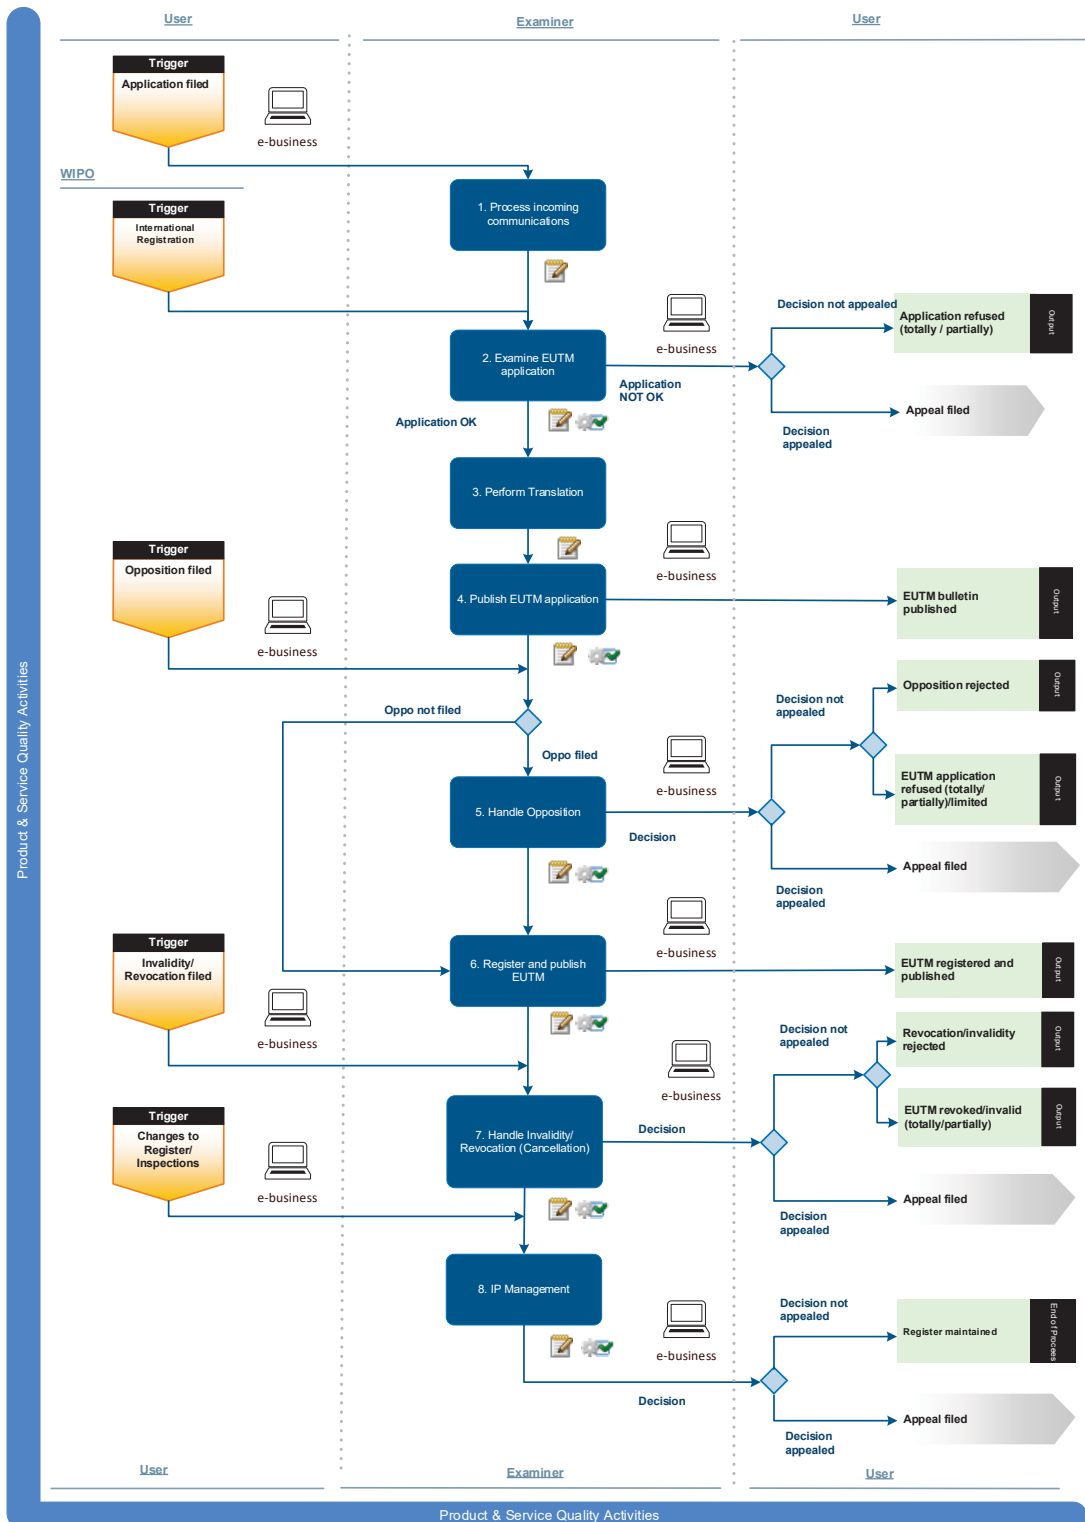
User

Examiner

User

Trigger
Application filed

e-business

WIPO

Trigger
International Registration

1. Process incoming communications

e-business

Decision not appealed

Application refused (totally / partially)

Output

2. Examine EUTM application

e-business

Application NOT OK

Appeal filed

Application OK

Decision appealed

3. Perform Translation

e-business

Trigger
Opposition filed

4. Publish EUTM application

EUTM bulletin published

Output

e-business

Opposition rejected

Output

Oppo not filed

Decision not appealed

Oppo filed

EUTM application refused (totally/ partially)/limited

Output

e-business

5. Handle Opposition

Decision

Appeal filed

Decision appealed

e-business

Trigger
Invalidity/ Revocation filed

6. Register and publish EUTM

EUTM registered and published

Output

e-business

Decision not appealed

Revocation/invalidity rejected

Output

e-business

EUTM revoked/invalid (totally/partially)

Output

Trigger
Changes to Register/ Inspections

7. Handle Invalidity/ Revocation (Cancellation)

Decision

e-business

Appeal filed

Decision appealed

8. IP Management

Decision not appealed

Register maintained

End of Process

e-business

Decision

Decision appealed

Appeal filed

User

Examiner

User

Product & Service Quality Activities

Product & Service Quality Activities